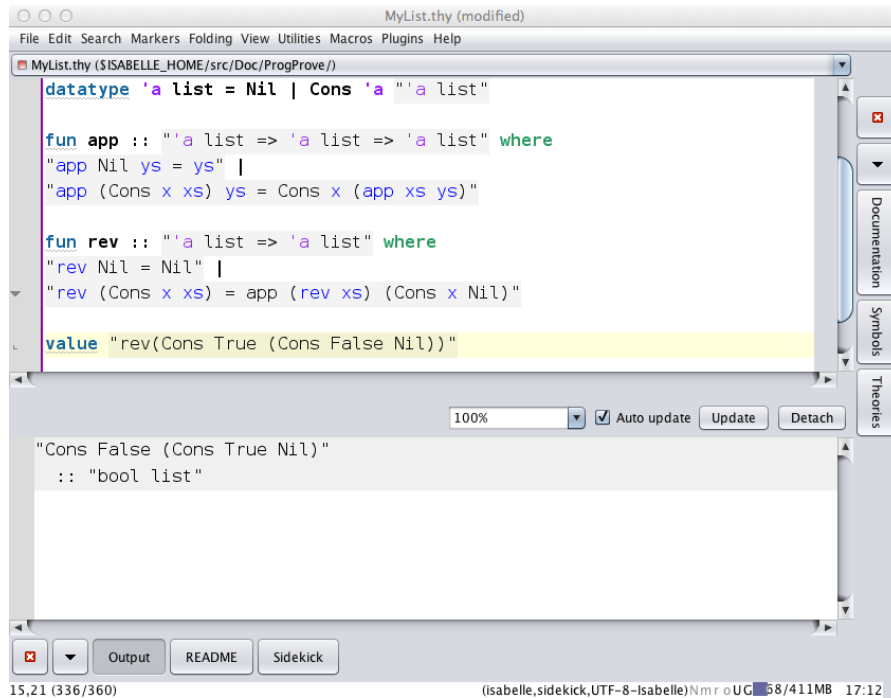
MyList.thy (modified)

File Edit Search Markers Folding View Utilities Macros Plugins Help

MyList.thy ($ISABELLE_HOME/src/Doc/ProgProve/)

datatype 'a list = Nil | Cons 'a "'a list"

fun app :: "'a list => 'a list => 'a list" where
"app Nil ys = ys" |
"app (Cons x xs) ys = Cons x (app xs ys)"

fun rev :: "'a list => 'a list" where
"rev Nil = Nil" |
"rev (Cons x xs) = app (rev xs) (Cons x Nil)"

value "rev(Cons True (Cons False Nil))"

Documentation

Symbols

Theories

100% Auto update Update Detach

"Cons False (Cons True Nil)"
:: "bool list"

Output README Sidekick

15,21 (336/360) (isabelle,sidekick,UTF-8-Isabelle) N m r o UG 68/411MB 17:12